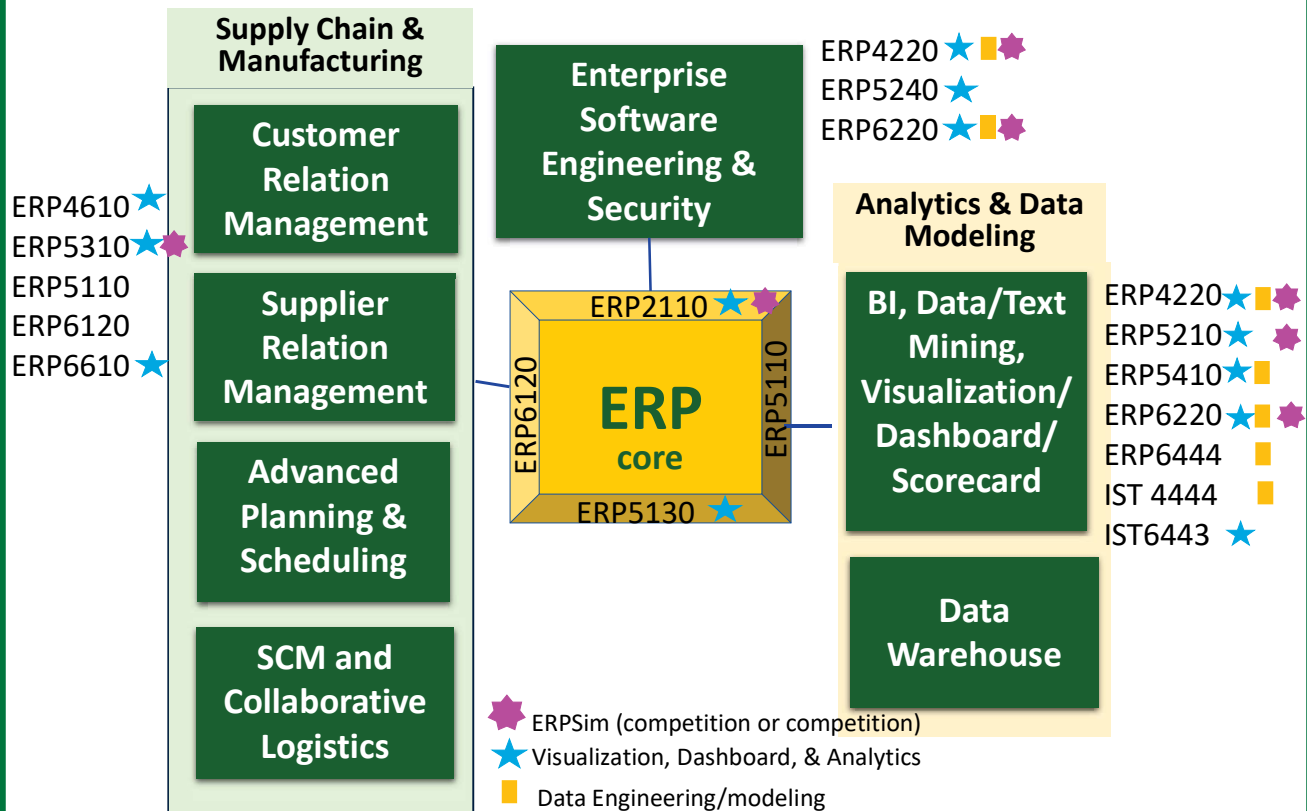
Supply Chain & Manufacturing

Customer Relation Management

Supplier Relation Management

Advanced Planning & Scheduling

SCM and Collaborative Logistics

ERP4610
ERP5310
ERP5110
ERP6120
ERP6610

Enterprise Software Engineering & Security

ERP4220
ERP5240
ERP6220

ERP2110
ERP6120
ERP5110
ERP
core
ERP5130

Analytics & Data Modeling

BI, Data/Text Mining, Visualization/ Dashboard/ Scorecard

Data Warehouse

ERP4220
ERP5210
ERP5410
ERP6220
ERP6444
IST 4444
IST6443

ERPSim (competition or competition)
Visualization, Dashboard, & Analytics
Data Engineering/modeling